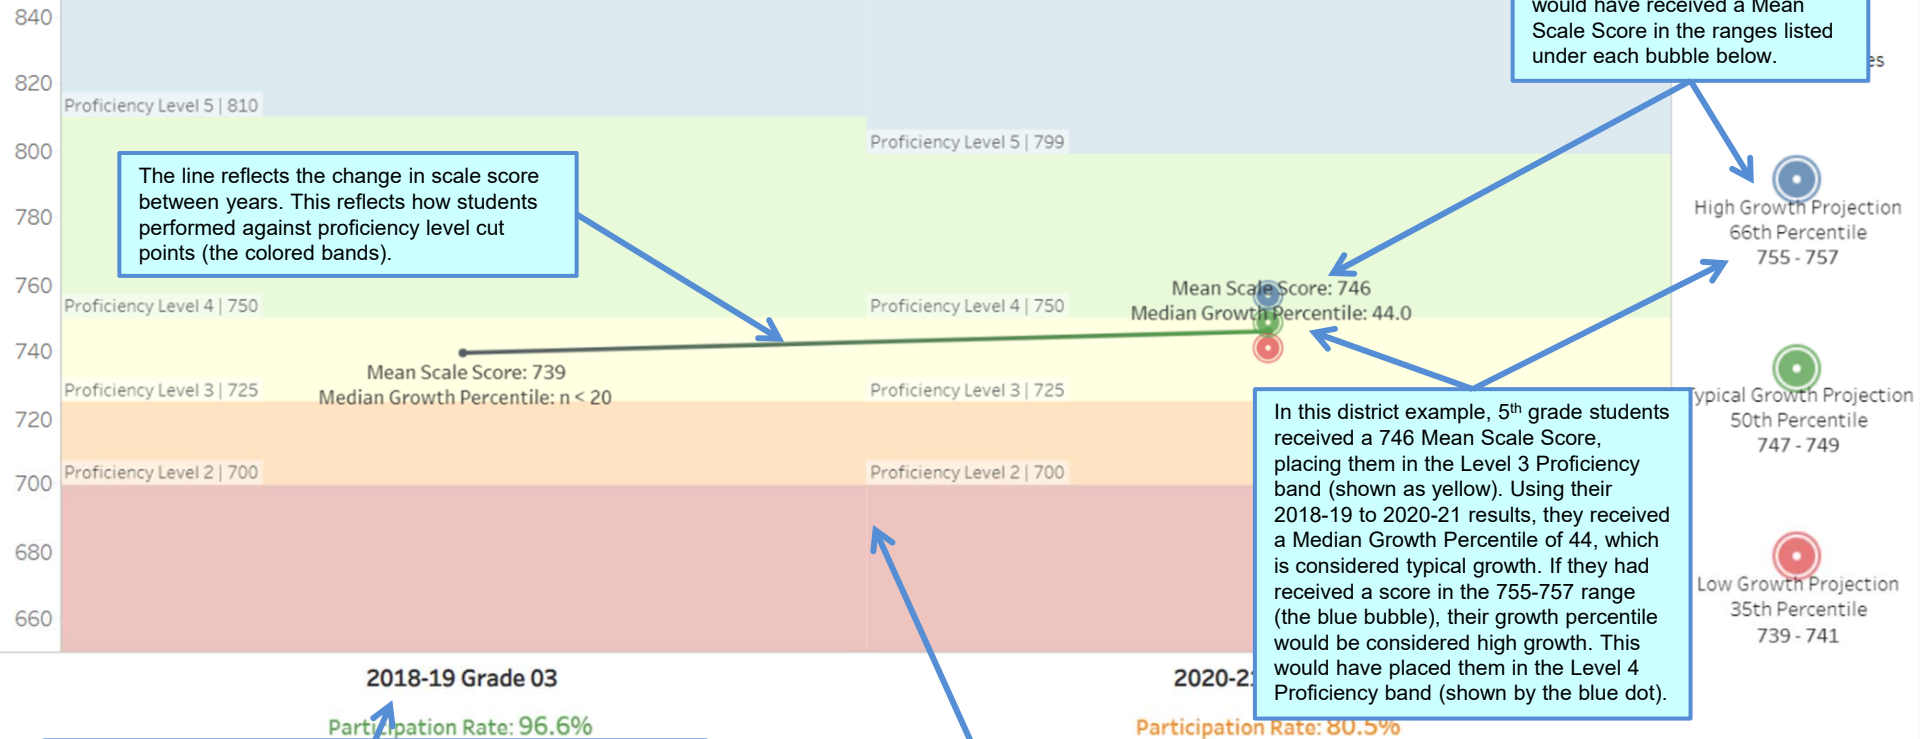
840
820
800
780
760
740
720
700
680
660

Proficiency Level 5 | 810
Proficiency Level 4 | 750
Proficiency Level 3 | 725
Proficiency Level 2 | 700

Proficiency Level 5 | 799
Proficiency Level 4 | 750
Proficiency Level 3 | 725
Proficiency Level 2 | 700

The line reflects the change in scale score between years. This reflects how students performed against proficiency level cut points (the colored bands).

Mean Scale Score: 739
Median Growth Percentile: n < 20

Mean Scale Score: 746
Median Growth Percentile: 44.0

would have received a Mean Scale Score in the ranges listed under each bubble below.

High Growth Projection
66th Percentile
755 - 757

Typical Growth Projection
50th Percentile
747 - 749

Low Growth Projection
35th Percentile
739 - 741

In this district example, 5$^{th}$ grade students received a 746 Mean Scale Score, placing them in the Level 3 Proficiency band (shown as yellow). Using their 2018-19 to 2020-21 results, they received a Median Growth Percentile of 44, which is considered typical growth. If they had received a score in the 755-757 range (the blue bubble), their growth percentile would be considered high growth. This would have placed them in the Level 4 Proficiency band (shown by the blue dot).

2018-19 Grade 03
Participation Rate: 96.6%

2020-2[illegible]
Participation Rate: 80.5%